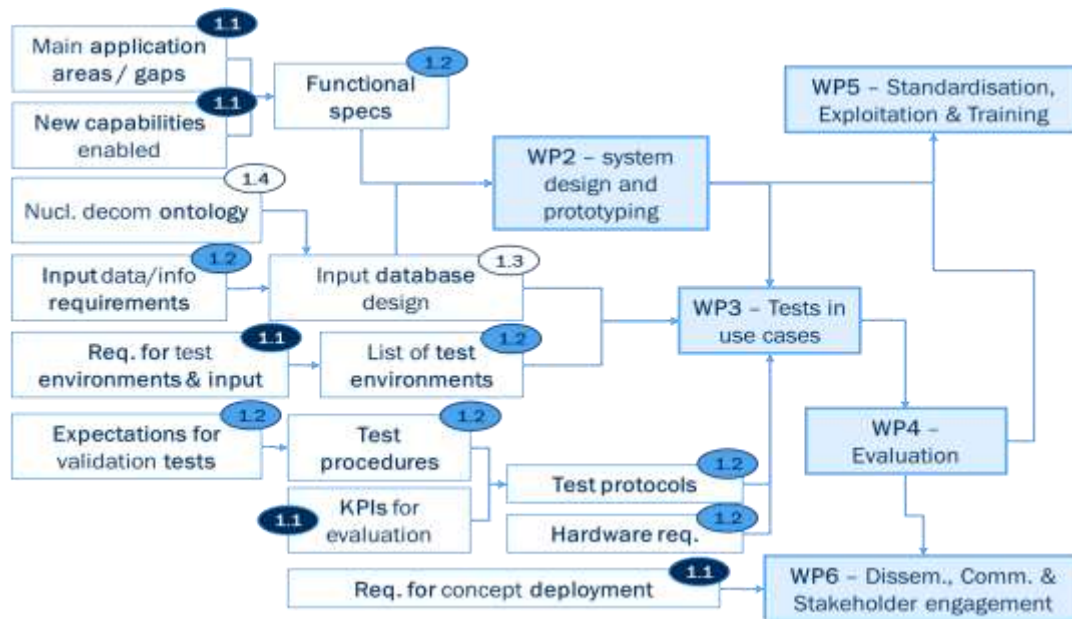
1.1
Main application areas / gaps

1.1
New capabilities enabled

1.2
Functional specs

WP5 – Standardisation, Exploitation & Training

WP2 – system design and prototyping

1.4
Nucl. decom ontology

1.2
Input data/info requirements

1.3
Input database design

WP3 – Tests in use cases

1.1
Req. for test environments & input

1.2
List of test environments

1.2
Expectations for validation tests

1.2
Test procedures

WP4 – Evaluation

1.2
Test protocols

1.1
KPIs for evaluation

1.2
Hardware req.

1.1
Req. for concept deployment

WP6 – Dissem., Comm. & Stakeholder engagement